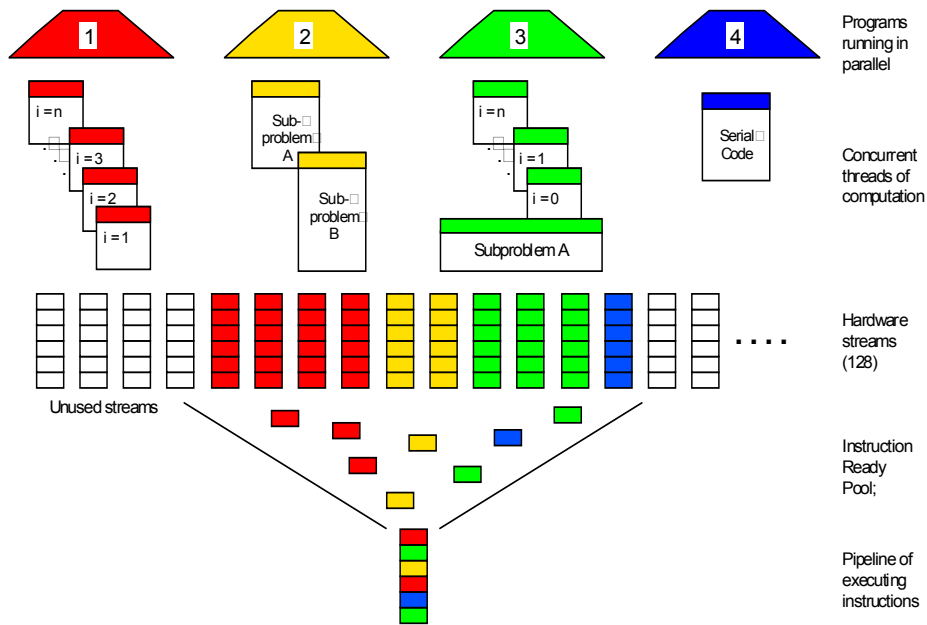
1

2

3

4

Programs running in parallel

i = n
i = 3
i = 2
i = 1

Sub-
problem
A

Sub-
problem
B

i = n
i = 1
i = 0

Subproblem A

Serial
Code

Concurrent threads of computation

Hardware streams (128)

. . . .

Unused streams

Instruction Ready Pool;

Pipeline of executing instructions